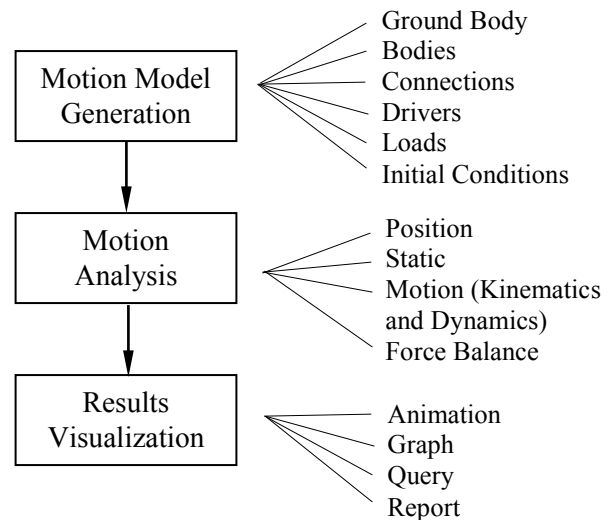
Motion Model Generation

Ground Body
Bodies
Connections
Drivers
Loads
Initial Conditions

Motion Analysis

Position
Static
Motion (Kinematics and Dynamics)
Force Balance

Results Visualization

Animation
Graph
Query
Report